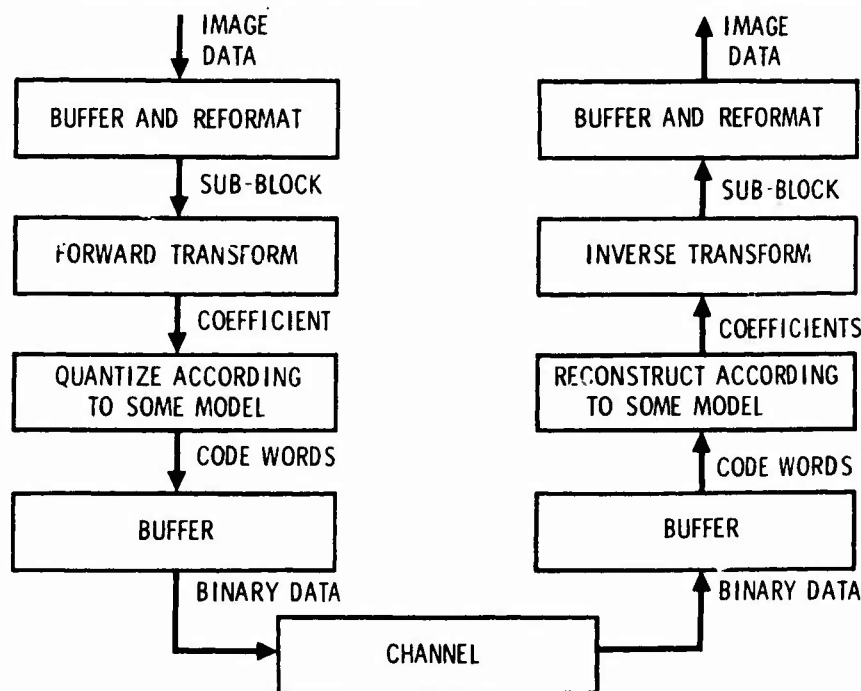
IMAGE DATA

BUFFER AND REFORMAT

SUB-BLOCK

FORWARD TRANSFORM

COEFFICIENT

QUANTIZE ACCORDING TO SOME MODEL

CODE WORDS

BUFFER

BINARY DATA

CHANNEL

IMAGE DATA

BUFFER AND REFORMAT

SUB-BLOCK

INVERSE TRANSFORM

COEFFICIENTS

RECONSTRUCT ACCORDING TO SOME MODEL

CODE WORDS

BUFFER

BINARY DATA